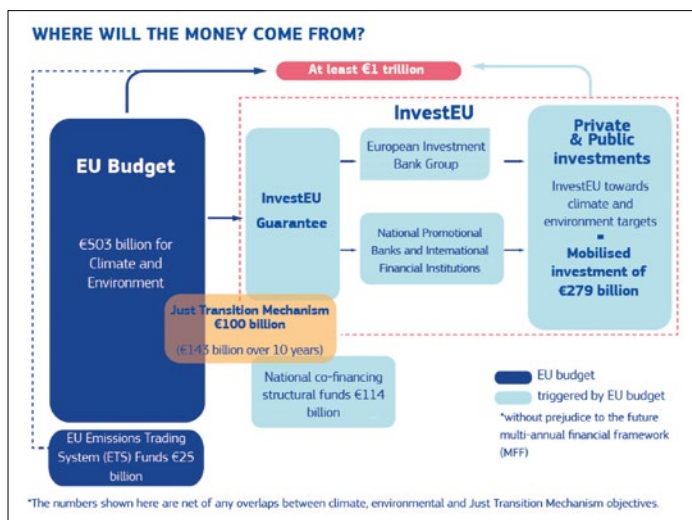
WHERE WILL THE MONEY COME FROM?

At least €1 trillion

InvestEU

EU Budget

€503 billion for Climate and Environment

InvestEU Guarantee

European Investment Bank Group

National Promotional Banks and International Financial Institutions

Private & Public investments

InvestEU towards climate and environment targets
=
Mobilised investment of €279 billion

Just Transition Mechanism €100 billion

(€143 billion over 10 years)

National co-financing structural funds €114 billion

EU Emissions Trading System (ETS) Funds €25 billion

EU budget

triggered by EU budget

*without prejudice to the future multi-annual financial framework (MFF)

*The numbers shown here are net of any overlaps between climate, environmental and Just Transition Mechanism objectives.